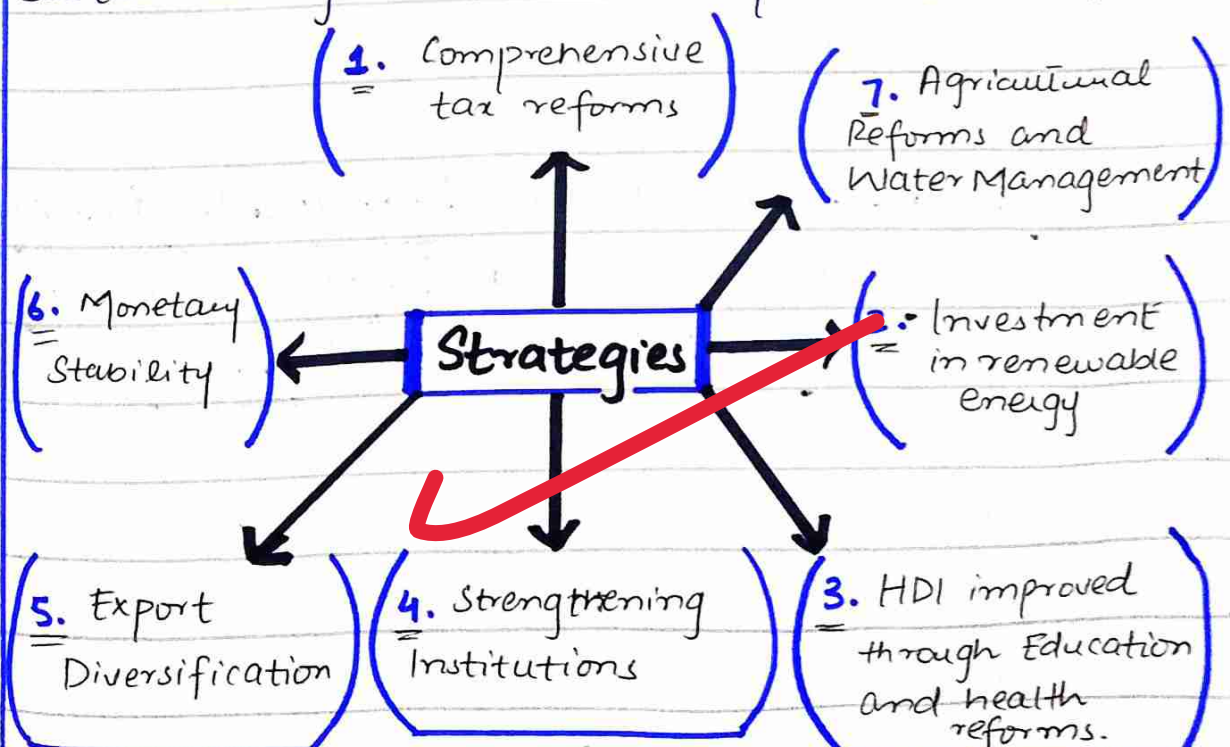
1. Comprehensive tax reforms

7. Agricultural Reforms and Water Management

6. Monetary Stability

Strategies

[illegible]. Investment in renewable energy

5. Export Diversification

4. Strengthening Institutions

3. HDI improved through Education and health reforms.